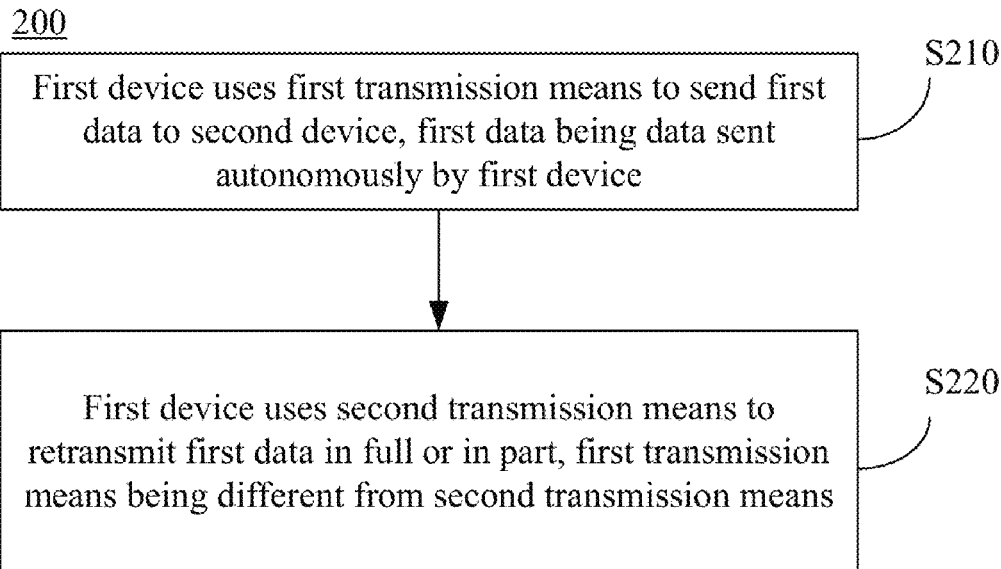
200

First device uses first transmission means to send first data to second device, first data being data sent autonomously by first device

S210

First device uses second transmission means to retransmit first data in full or in part, first transmission means being different from second transmission means

S220